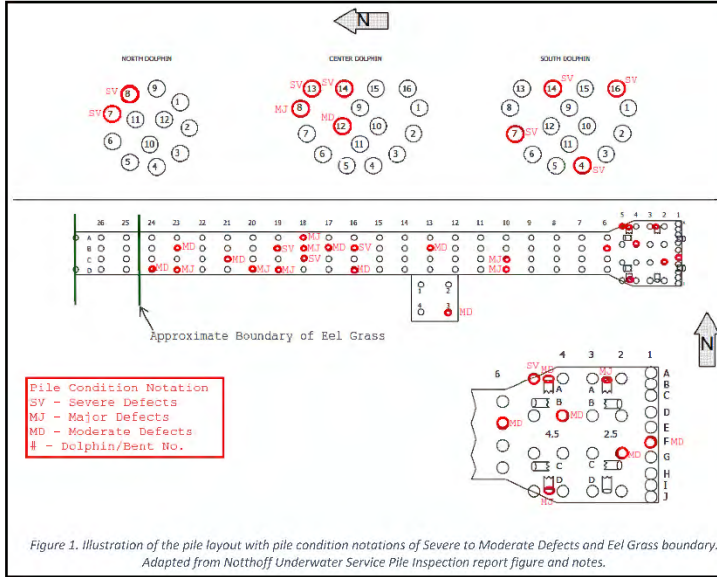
N

NORTH DOLPHIN

SV 8 9
SV 7 1
11 12
2
6
10
3
5 4

CENTER DOLPHIN

SV 13 SV 14 15 16
MJ 8 9 1
7 MD 12 10 2
11
6 3
5 4

SOUTH DOLPHIN

13 SV 14 15 16 SV
8 9 1
7 SV 12 10 2
11
6 3
5 4 SV

26 25 24 23 22 21 20 19 18 17 16 15 14 13 12 11 10 9 8 7 6 5 4 3 2 1

A
B
C
D

MD MJ MD MJ MJ MJ SV MJ MD SV MD SV MD MD MJ MJ MD

1 2
4 3
MD

Approximate Boundary of Eel Grass

N

Pile Condition Notation
SV - Severe Defects
MJ - Major Defects
MD - Moderate Defects
# - Dolphin/Bent No.

6 SV 4 3 2 1
MD MJ
A A A
B B B
C
D
MD MD E
MD F MD
4.5 2.5
MD G
C C H
I
D D J
MD

Figure 1. Illustration of the pile layout with pile condition notations of Severe to Moderate Defects and Eel Grass boundary. Adapted from Notthoff Underwater Service Pile Inspection report figure and notes.